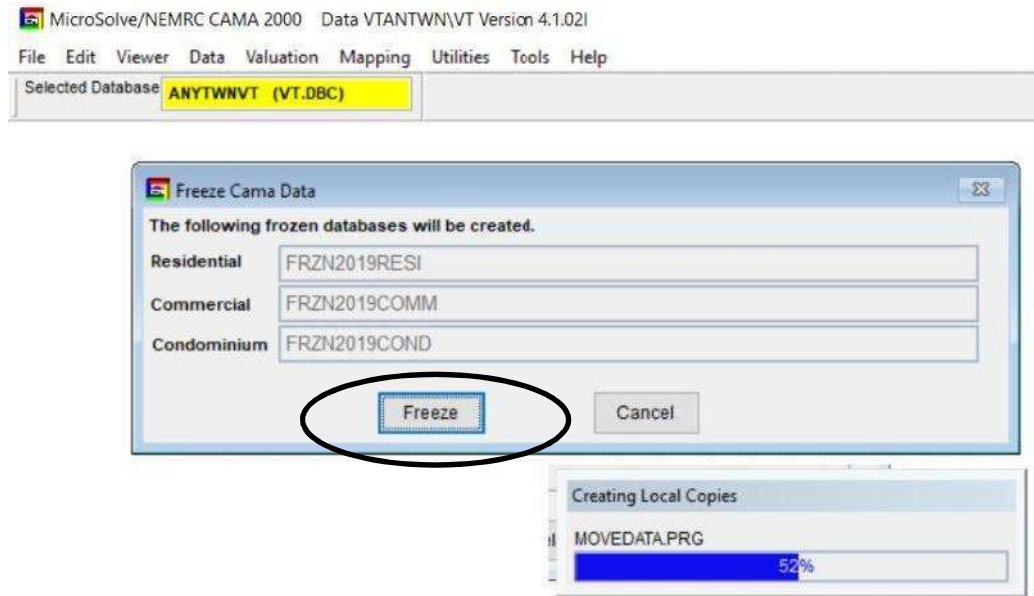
MicroSolve/NEMRC CAMA 2000 Data VTANTWN\VT Version 4.1.02l

File Edit Viewer Data Valuation Mapping Utilities Tools Help

Selected Database ANYTWNVT (VT.DBC)

Freeze Cama Data

The following frozen databases will be created.

Residential FRZN2019RESI

Commercial FRZN2019COMM

Condominium FRZN2019COND

Freeze Cancel

Creating Local Copies

MOVEDATA.PRG

52%